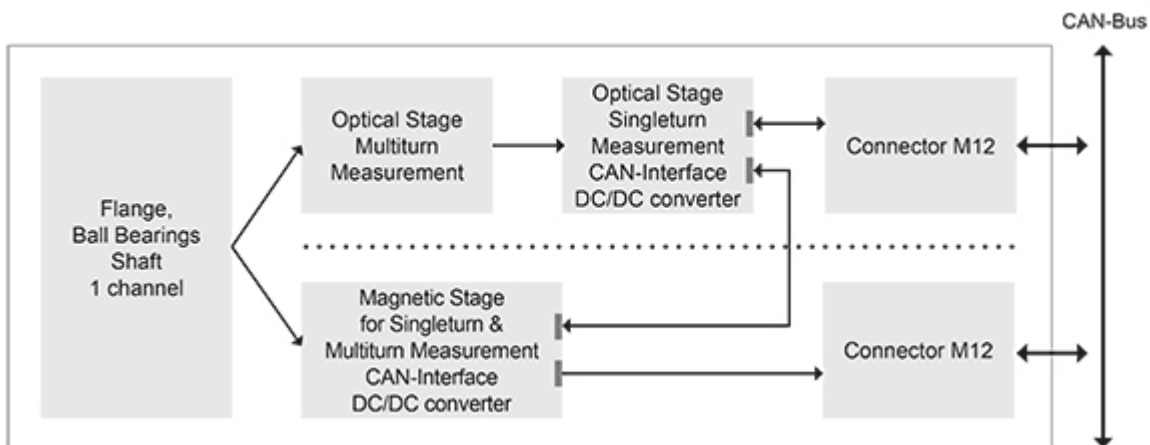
CAN-Bus

Flange, Ball Bearings Shaft 1 channel

Optical Stage Multiturn Measurement

Optical Stage Singleturn Measurement CAN-Interface DC/DC converter

Connector M12

Magnetic Stage for Singleturn & Multiturn Measurement CAN-Interface DC/DC converter

Connector M12